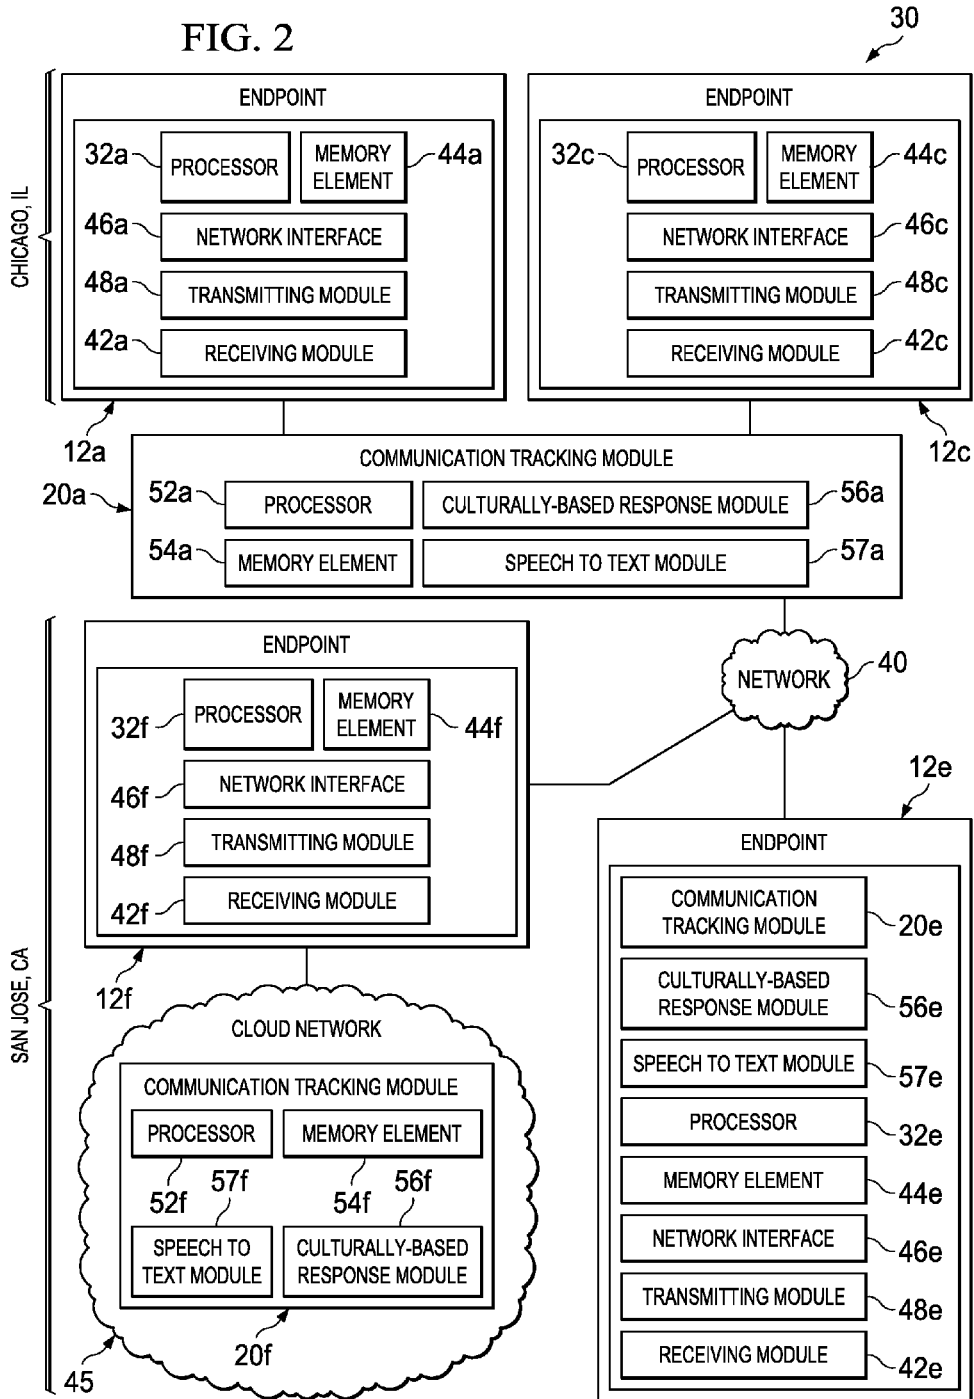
FIG. 2

30

CHICAGO, IL

ENDPOINT

32a PROCESSOR

MEMORY ELEMENT 44a

46a NETWORK INTERFACE

48a TRANSMITTING MODULE

42a RECEIVING MODULE

ENDPOINT

32c PROCESSOR

MEMORY ELEMENT 44c

NETWORK INTERFACE 46c

TRANSMITTING MODULE 48c

RECEIVING MODULE 42c

12a

12c

COMMUNICATION TRACKING MODULE

20a

52a PROCESSOR

CULTURALLY-BASED RESPONSE MODULE 56a

54a MEMORY ELEMENT

SPEECH TO TEXT MODULE 57a

SAN JOSE, CA

ENDPOINT

32f PROCESSOR

MEMORY ELEMENT 44f

46f NETWORK INTERFACE

48f TRANSMITTING MODULE

42f RECEIVING MODULE

12f

NETWORK 40

12e

ENDPOINT

COMMUNICATION TRACKING MODULE 20e

CULTURALLY-BASED RESPONSE MODULE 56e

SPEECH TO TEXT MODULE 57e

PROCESSOR 32e

MEMORY ELEMENT 44e

NETWORK INTERFACE 46e

TRANSMITTING MODULE 48e

RECEIVING MODULE 42e

CLOUD NETWORK

COMMUNICATION TRACKING MODULE

PROCESSOR

MEMORY ELEMENT

52f 57f

54f 56f

SPEECH TO TEXT MODULE

CULTURALLY-BASED RESPONSE MODULE

20f

45